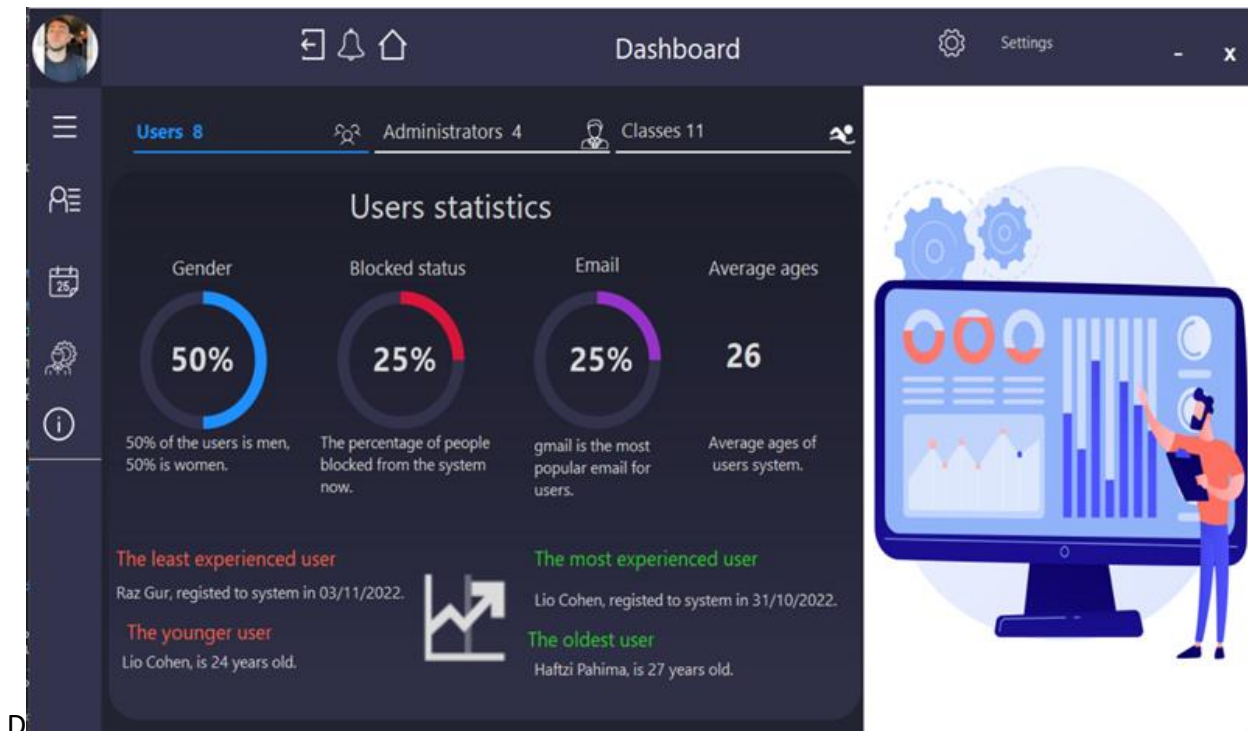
Dashboard

Settings

- x

Users 8

Administrators 4

Classes 11

Users statistics

Gender

50%

50% of the users is men, 50% is women.

Blocked status

25%

The percentage of people blocked from the system now.

Email

25%

gmail is the most popular email for users.

Average ages

26

Average ages of users system.

The least experienced user

Raz Gur, registed to system in 03/11/2022.

The younger user

Lio Cohen, is 24 years old.

The most experienced user

Lio Cohen, registed to system in 31/10/2022.

The oldest user

Haftzi Pahima, is 27 years old.

D